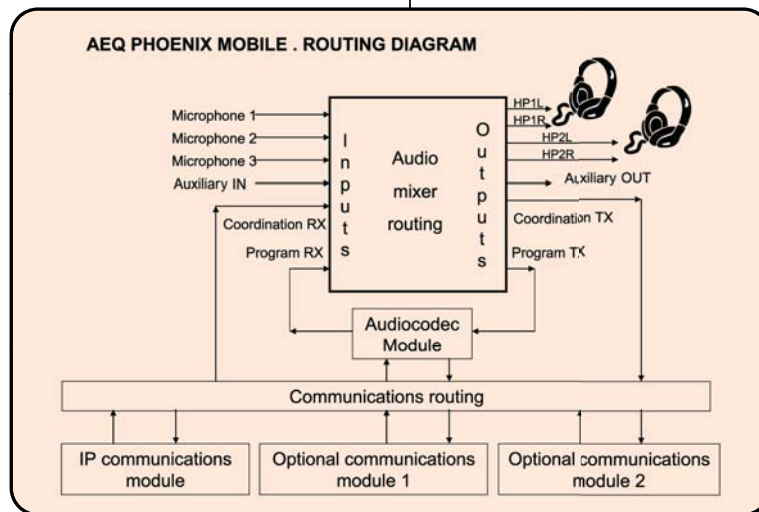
AEQ PHOENIX MOBILE . ROUTING DIAGRAM

Microphone 1
Microphone 2
Microphone 3
Auxiliary IN

Inputs

Audio mixer routing

Outputs

HP1L
HP1R
HP2L
HP2R
Auxiliary OUT

Coordination RX
Program RX

Coordination TX
Program TX

Audiocodec Module

Communications routing

IP communications module

Optional communications module 1

Optional communications module 2